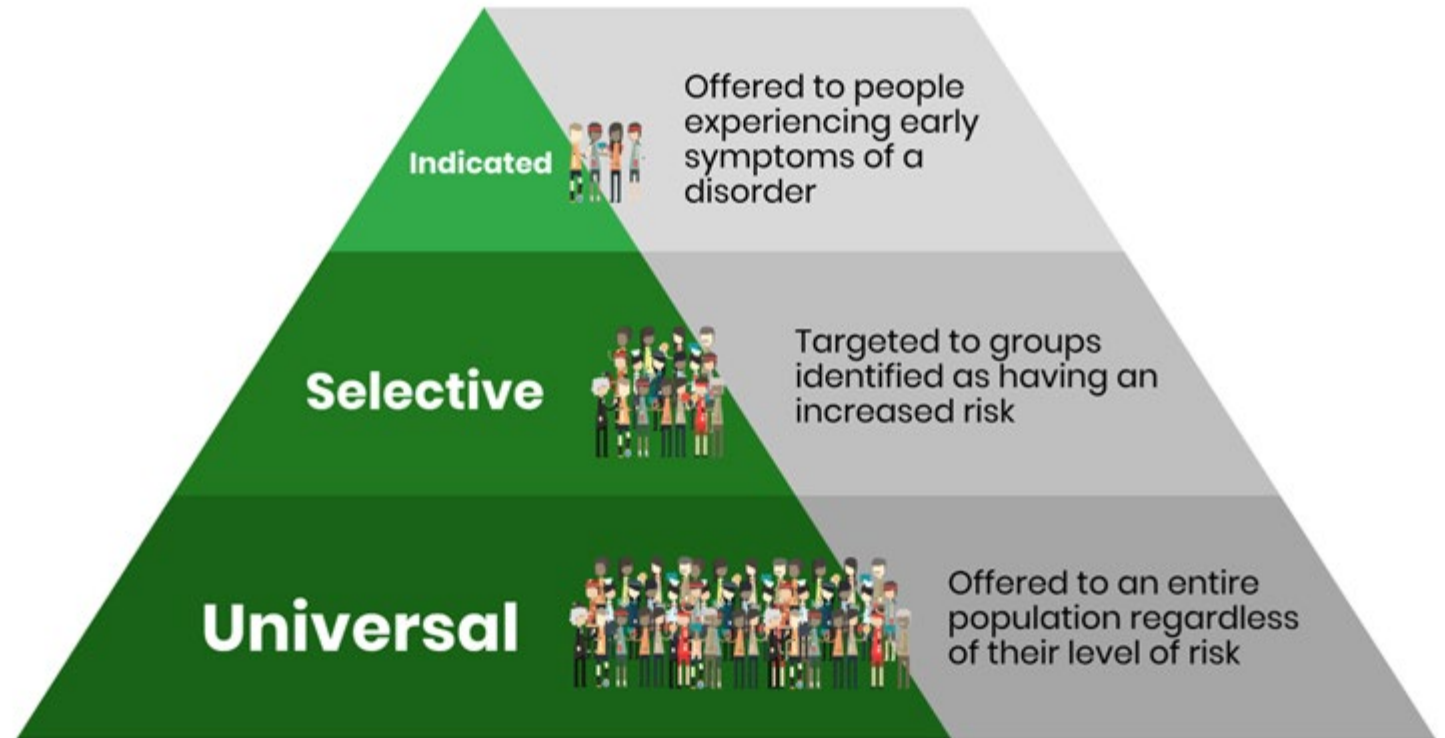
Indicated

Offered to people experiencing early symptoms of a disorder

Selective

Targeted to groups identified as having an increased risk

Universal

Offered to an entire population regardless of their level of risk